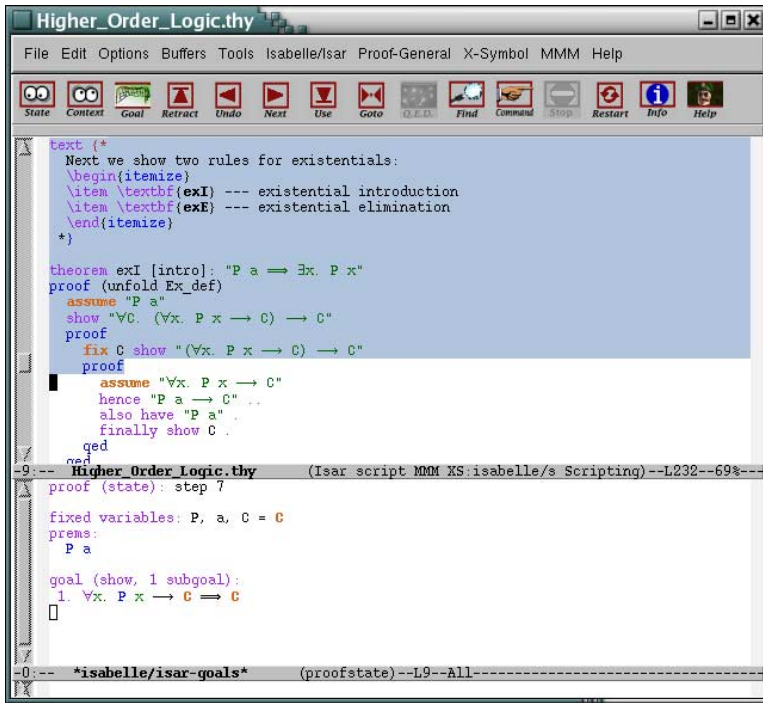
Higher_Order_Logic.thy

File Edit Options Buffers Tools Isabelle/Isar Proof-General X-Symbol MMM Help

State Context Goal Retract Undo Next Use Goto Q.E.D. Find Command Stop Restart Info Help

text {*
Next we show two rules for existentials:
\begin{itemize}
\item \textbf{exI} --- existential introduction
\item \textbf{exE} --- existential elimination
\end{itemize}
*}

theorem exI [intro]: "P a $\Longrightarrow$ $\exists$x. P x"
proof (unfold Ex_def)
assume "P a"
show "$\forall$C. ($\forall$x. P x $\longrightarrow$ C) $\longrightarrow$ C"
proof
fix C show "($\forall$x. P x $\longrightarrow$ C) $\longrightarrow$ C"
proof
assume "$\forall$x. P x $\longrightarrow$ C"
hence "P a $\longrightarrow$ C" ..
also have "P a" .
finally show C .
qed
qed

-9:-- Higher_Order_Logic.thy (Isar script MMM XS:isabelle/s Scripting)--L232--69%---

proof (state): step 7

fixed variables: P, a, C = C
prems:
P a

goal (show, 1 subgoal):
1. $\forall$x. P x $\longrightarrow$ C $\Longrightarrow$ C

-0:-- *isabelle/isar-goals* (proofstate)--L9--All------------------------------------